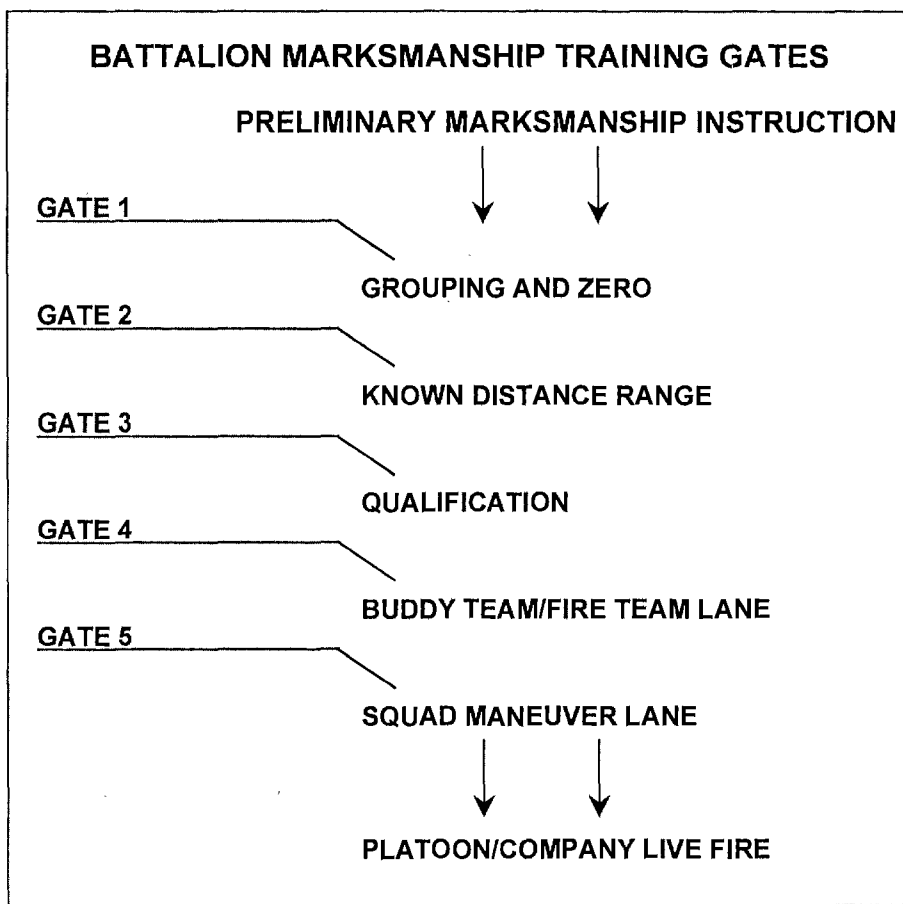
BATTALION MARKSMANSHIP TRAINING GATES

PRELIMINARY MARKSMANSHIP INSTRUCTION

GATE 1

GROUPING AND ZERO

GATE 2

KNOWN DISTANCE RANGE

GATE 3

QUALIFICATION

GATE 4

BUDDY TEAM/FIRE TEAM LANE

GATE 5

SQUAD MANEUVER LANE

PLATOON/COMPANY LIVE FIRE